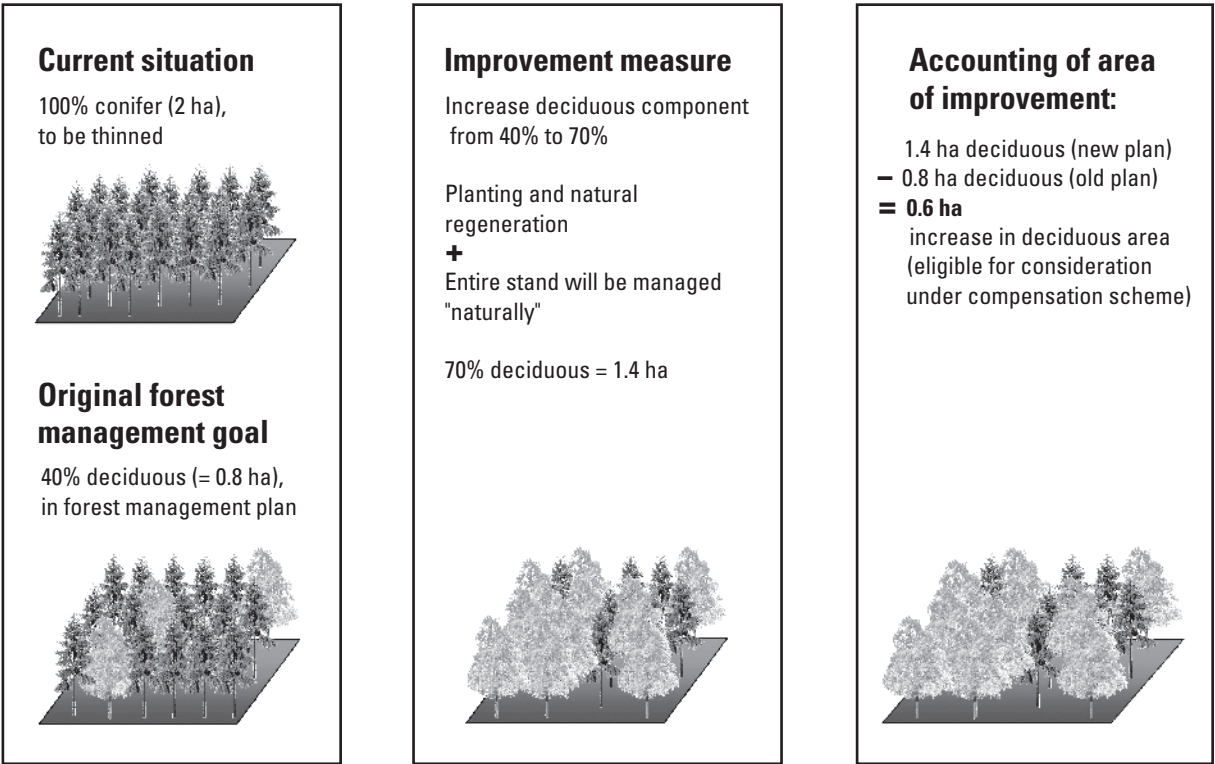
**Current situation**

100% conifer (2 ha), to be thinned

**Original forest management goal**

40% deciduous (= 0.8 ha), in forest management plan

**Improvement measure**

Increase deciduous component from 40% to 70%

Planting and natural regeneration
+
Entire stand will be managed "naturally"

70% deciduous = 1.4 ha

**Accounting of area of improvement:**

1.4 ha deciduous (new plan)
− 0.8 ha deciduous (old plan)
= **0.6 ha**
increase in deciduous area (eligible for consideration under compensation scheme)